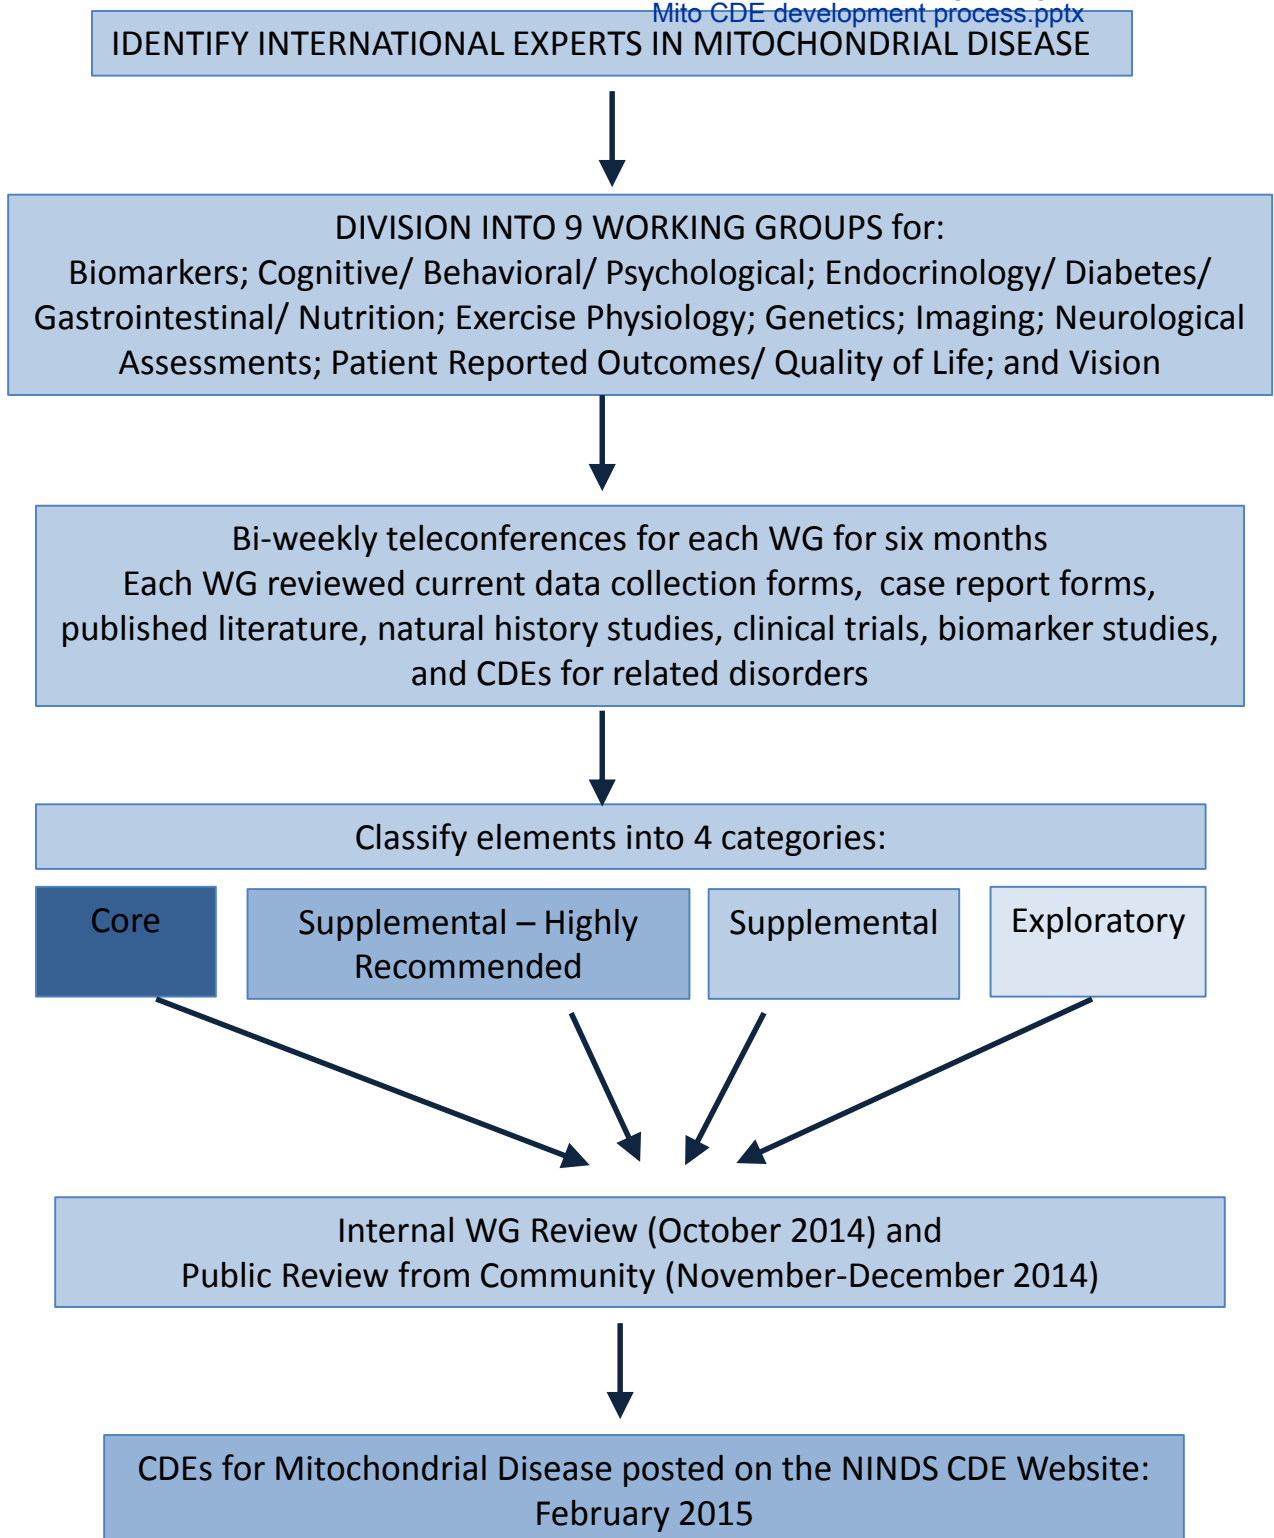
Mito CDE development process.pptx

IDENTIFY INTERNATIONAL EXPERTS IN MITOCHONDRIAL DISEASE

DIVISION INTO 9 WORKING GROUPS for:
Biomarkers; Cognitive/ Behavioral/ Psychological; Endocrinology/ Diabetes/ Gastrointestinal/ Nutrition; Exercise Physiology; Genetics; Imaging; Neurological Assessments; Patient Reported Outcomes/ Quality of Life; and Vision

Bi-weekly teleconferences for each WG for six months
Each WG reviewed current data collection forms, case report forms, published literature, natural history studies, clinical trials, biomarker studies, and CDEs for related disorders

Classify elements into 4 categories:

Core

Supplemental – Highly Recommended

Supplemental

Exploratory

Internal WG Review (October 2014) and
Public Review from Community (November-December 2014)

CDEs for Mitochondrial Disease posted on the NINDS CDE Website: February 2015